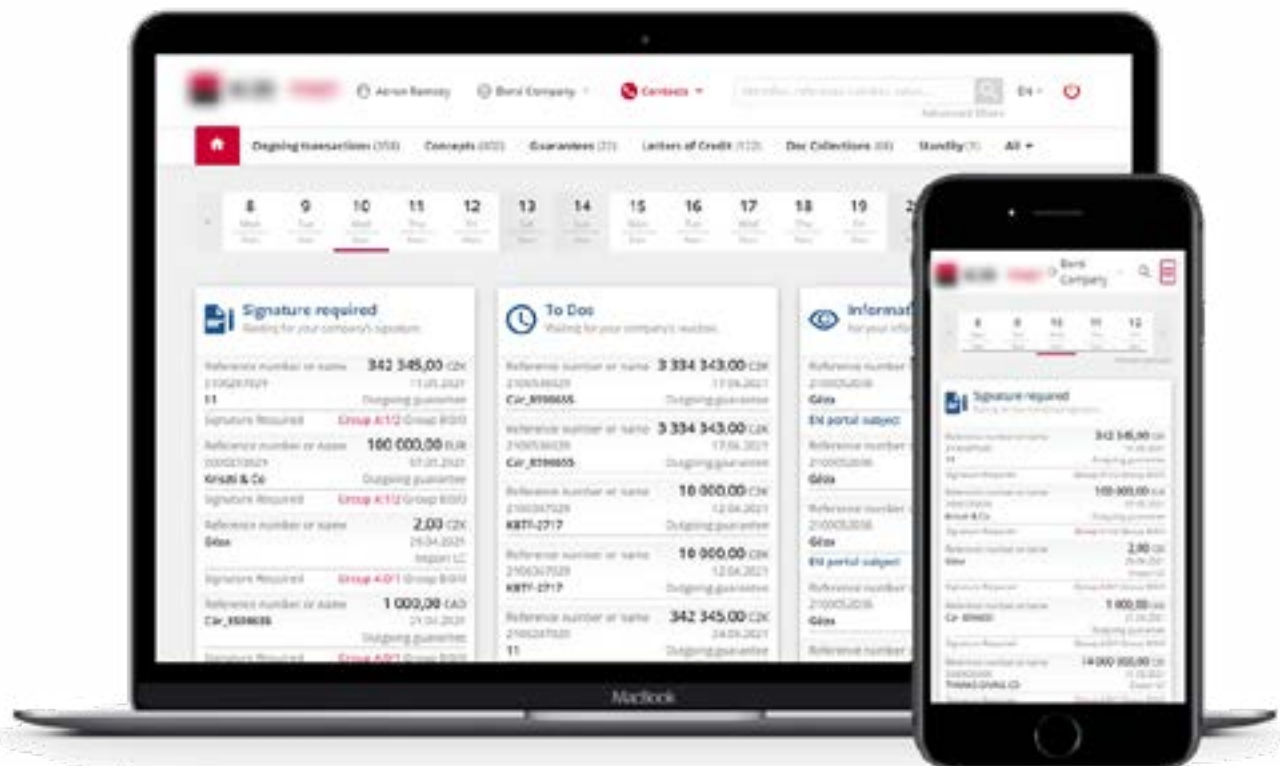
Aaron Ramsey Bond Company Contexts EN Advanced filters

Ongoing transactions (358) Concepts (403) Guarantees (23) Letters of Credit (122) Doc Collections (66) Standby (1) All

8 9 10 11 12 13 14 15 16 17 18 19

Signature required
Waiting for your company's signature

Reference number or name 342 345,00 CZK
21052/7021 11.05.2021
11 Outgoing guarantee
Signature Required Group A:1/2 Group B:0/3
Reference number or name 100 000,00 EUR
0000217021 07.05.2021
Kristi & Co Outgoing guarantee
Signature Required Group A:1/2 Group B:0/3
Reference number or name 2,00 CZK
Géza 29.04.2021
Import LC
Signature Required Group A:0/1 Group B:0/3
Reference number or name 1 000,00 CAD
Car_8598656 21.04.2021
Outgoing guarantee
Signature Required Group A:0/1 Group B:0/3

To Dos
Waiting for your company's reaction

Reference number or name 3 334 343,00 CZK
2105559029 17.06.2021
Car_8598655 Outgoing guarantee
Reference number or name 3 334 343,00 CZK
2105558028 17.06.2021
Car_8598655 Outgoing guarantee
Reference number or name 10 000,00 CZK
2100367029 12.04.2021
KBTF-2717 Outgoing guarantee
Reference number or name 10 000,00 CZK
2100367029 12.04.2021
KBTF-2717 Outgoing guarantee
Reference number or name 342 345,00 CZK
2100267029 24.03.2021
11 Outgoing guarantee

Informat
For your info
Reference number
2100052036
Géza
EN portal subject
Reference number
2100052036
Géza
Reference number
2100052036
Géza
EN portal subject
Reference number
2100052036
Géza
Reference number

MacBook

Bond Company
8 9 10 11 12
Signature required
Reference number or name 342 345,00 CZK
11
Signature Required
Reference number or name 100 000,00 EUR
Kristi & Co
Signature Required
Reference number or name 2,00 CZK
Géza
Signature Required
Reference number or name 1 000,00
Car_8598655
Signature Required
Reference number or name 14 000 000,00
THANKS DIVING CO